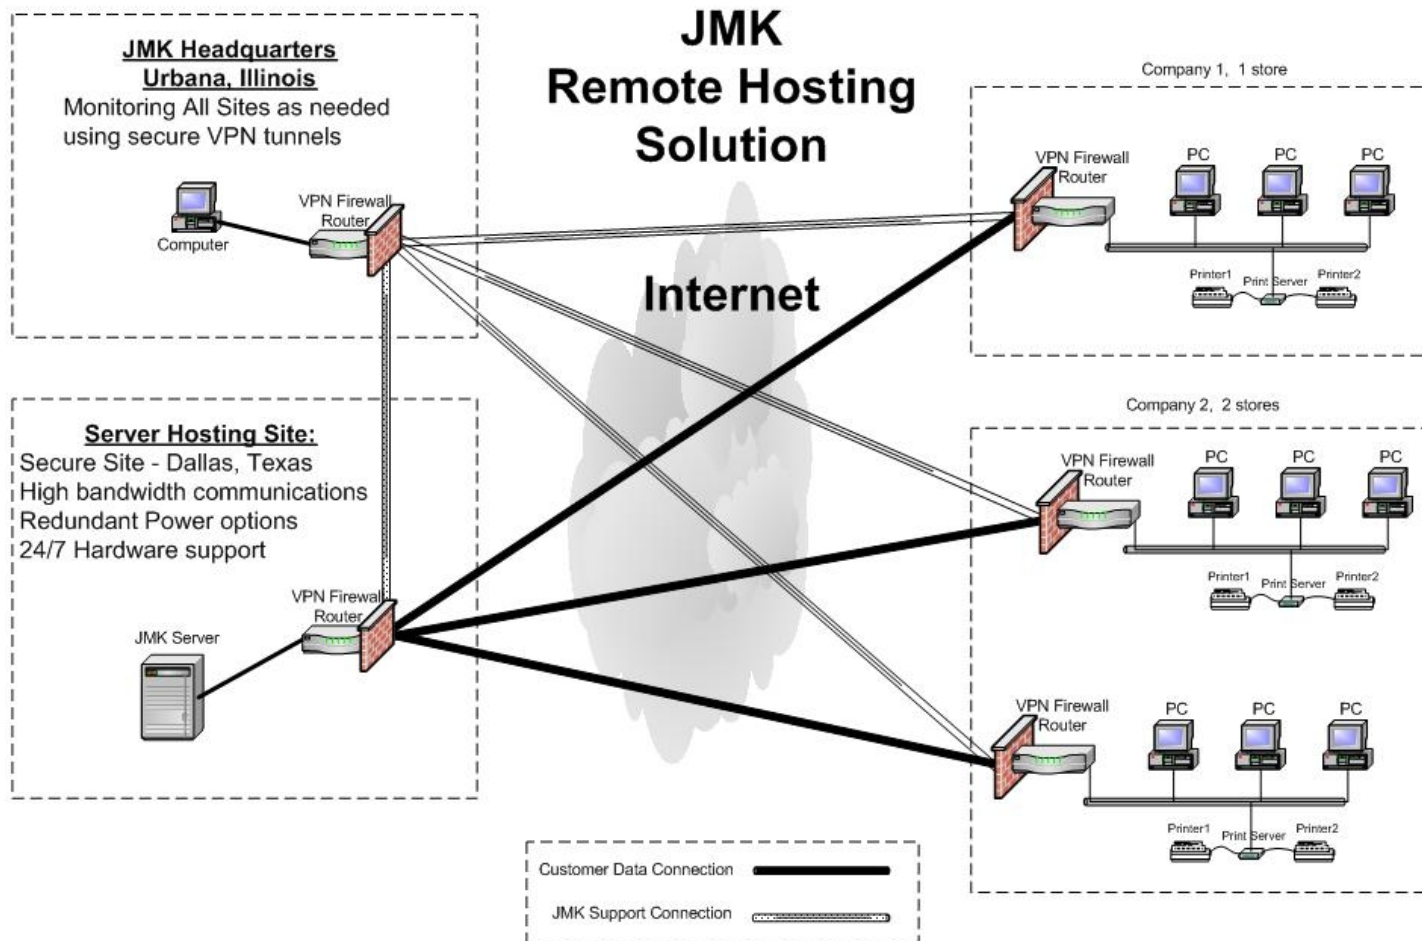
JMK Headquarters
Urbana, Illinois
Monitoring All Sites as needed using secure VPN tunnels

Computer

VPN Firewall Router

JMK
Remote Hosting
Solution

Internet

Company 1, 1 store

VPN Firewall Router

PC PC PC

Printer1 Print Server Printer2

Server Hosting Site:
Secure Site - Dallas, Texas
High bandwidth communications
Redundant Power options
24/7 Hardware support

JMK Server

VPN Firewall Router

Company 2, 2 stores

VPN Firewall Router

PC PC PC

Printer1 Print Server Printer2

VPN Firewall Router

PC PC PC

Printer1 Print Server Printer2

Customer Data Connection

JMK Support Connection